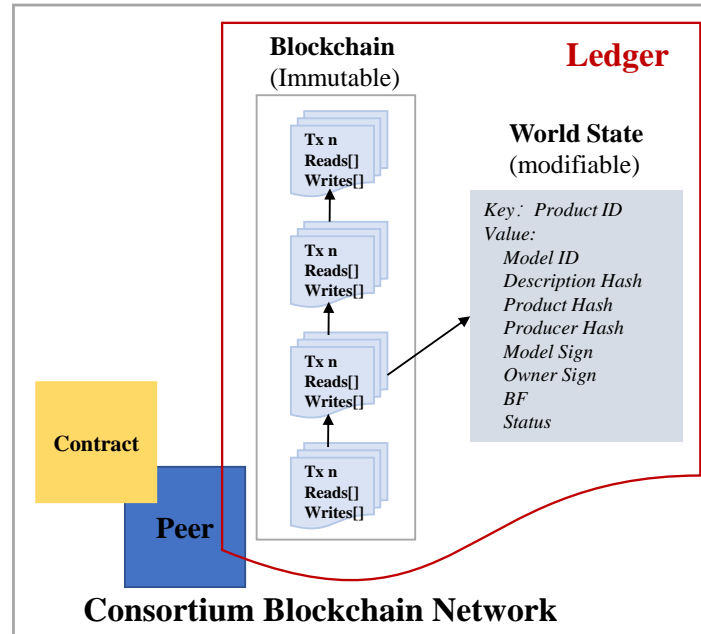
Blockchain
(Immutable)

Ledger

Tx n
Reads[]
Writes[]

Tx n
Reads[]
Writes[]

Tx n
Reads[]
Writes[]

Tx n
Reads[]
Writes[]

World State
(modifiable)

Key：Product ID
Value:
Model ID
Description Hash
Product Hash
Producer Hash
Model Sign
Owner Sign
BF
Status

Contract

Peer

Consortium Blockchain Network